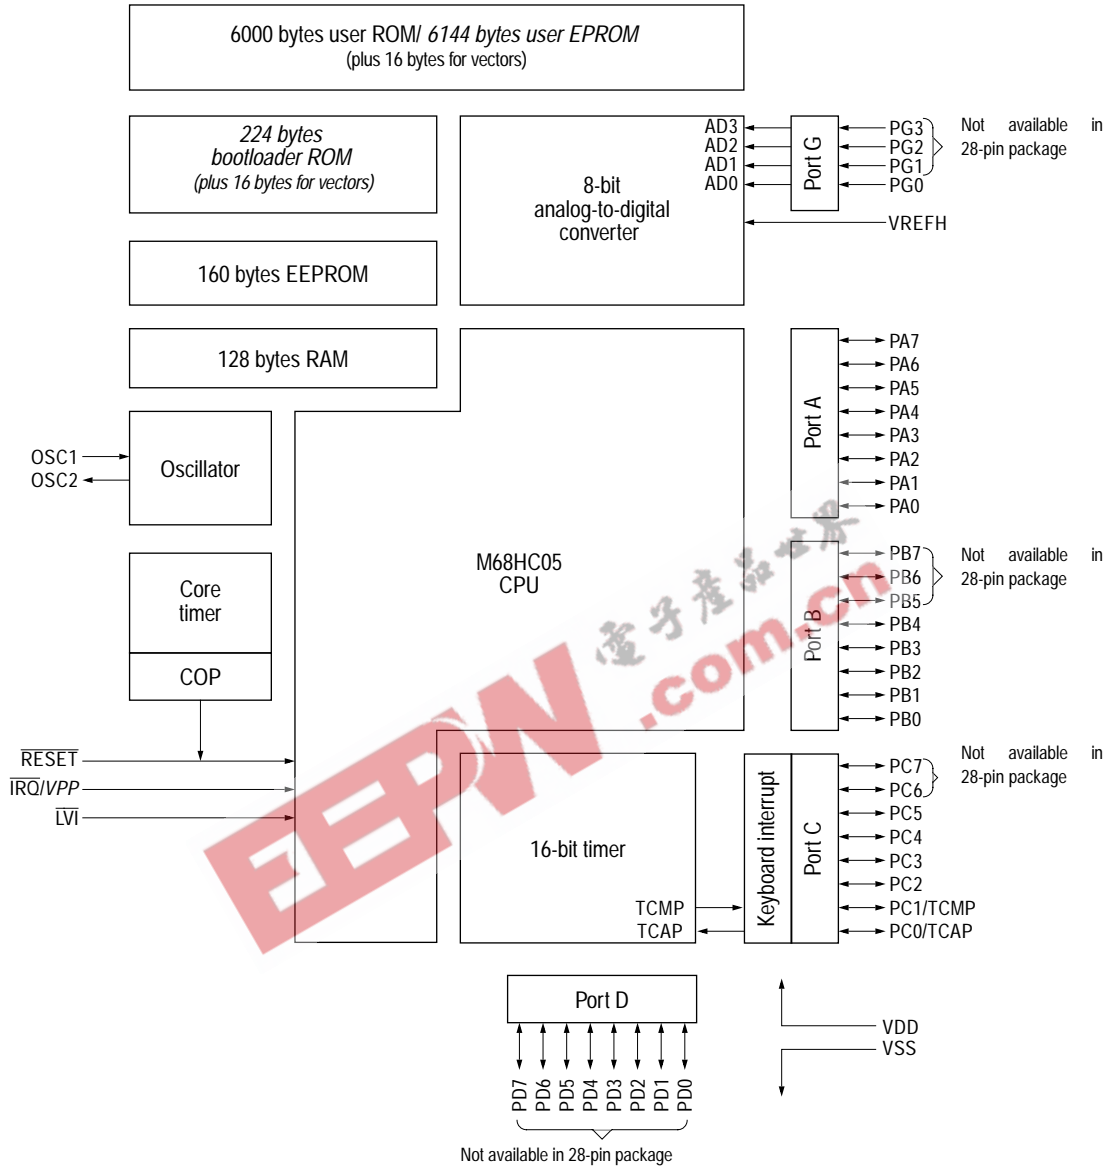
6000 bytes user ROM/ 6144 bytes user EPROM
(plus 16 bytes for vectors)

224 bytes
bootloader ROM
(plus 16 bytes for vectors)

160 bytes EEPROM

128 bytes RAM

8-bit
analog-to-digital
converter

AD3
AD2
AD1
AD0

Port G

PG3
PG2
PG1
PG0

Not available in 28-pin package

VREFH

OSC1
OSC2

Oscillator

M68HC05
CPU

Port A

PA7
PA6
PA5
PA4
PA3
PA2
PA1
PA0

Port B

PB7
PB6
PB5
PB4
PB3
PB2
PB1
PB0

Not available in 28-pin package

Core
timer

COP

$\overline{RESET}$
$\overline{IRQ}$/VPP
$\overline{LVI}$

16-bit timer

TCMP
TCAP

Keyboard interrupt

Port C

PC7
PC6
PC5
PC4
PC3
PC2
PC1/TCMP
PC0/TCAP

Not available in 28-pin package

Port D

PD7
PD6
PD5
PD4
PD3
PD2
PD1
PD0

Not available in 28-pin package

VDD
VSS

EEPW
电子产品世界
.com.cn